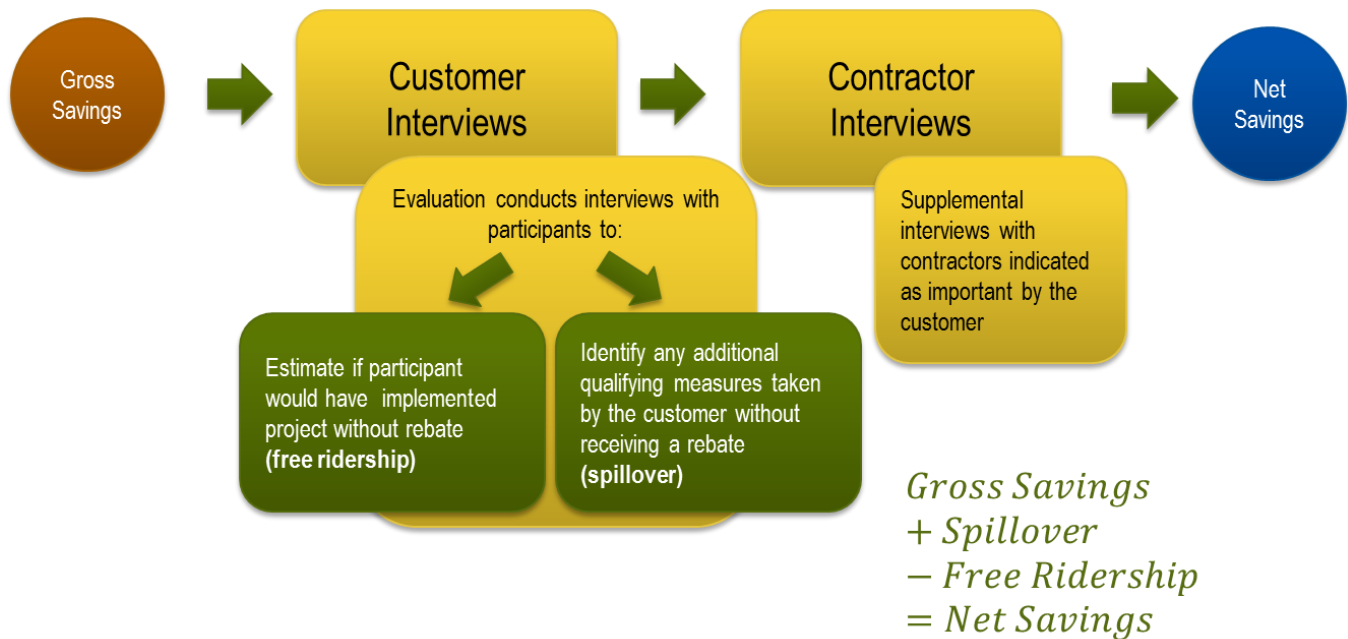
Gross Savings

Customer Interviews

Contractor Interviews

Net Savings

Evaluation conducts interviews with participants to:

Estimate if participant would have implemented project without rebate **(free ridership)**

Identify any additional qualifying measures taken by the customer without receiving a rebate **(spillover)**

Supplemental interviews with contractors indicated as important by the customer

$Gross\ Savings$
$+ Spillover$
$- Free\ Ridership$
$= Net\ Savings$